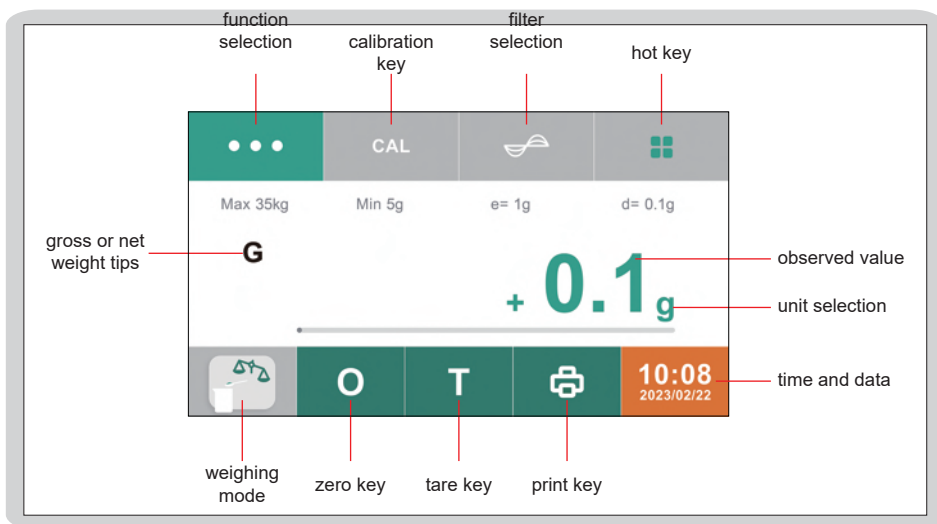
function selection

calibration key

filter selection

hot key

CAL

Max 35kg

Min 5g

e= 1g

d= 0.1g

gross or net weight tips

G

+ 0.1 g

observed value

unit selection

O

T

10:08
2023/02/22

time and data

weighing mode

zero key

tare key

print key